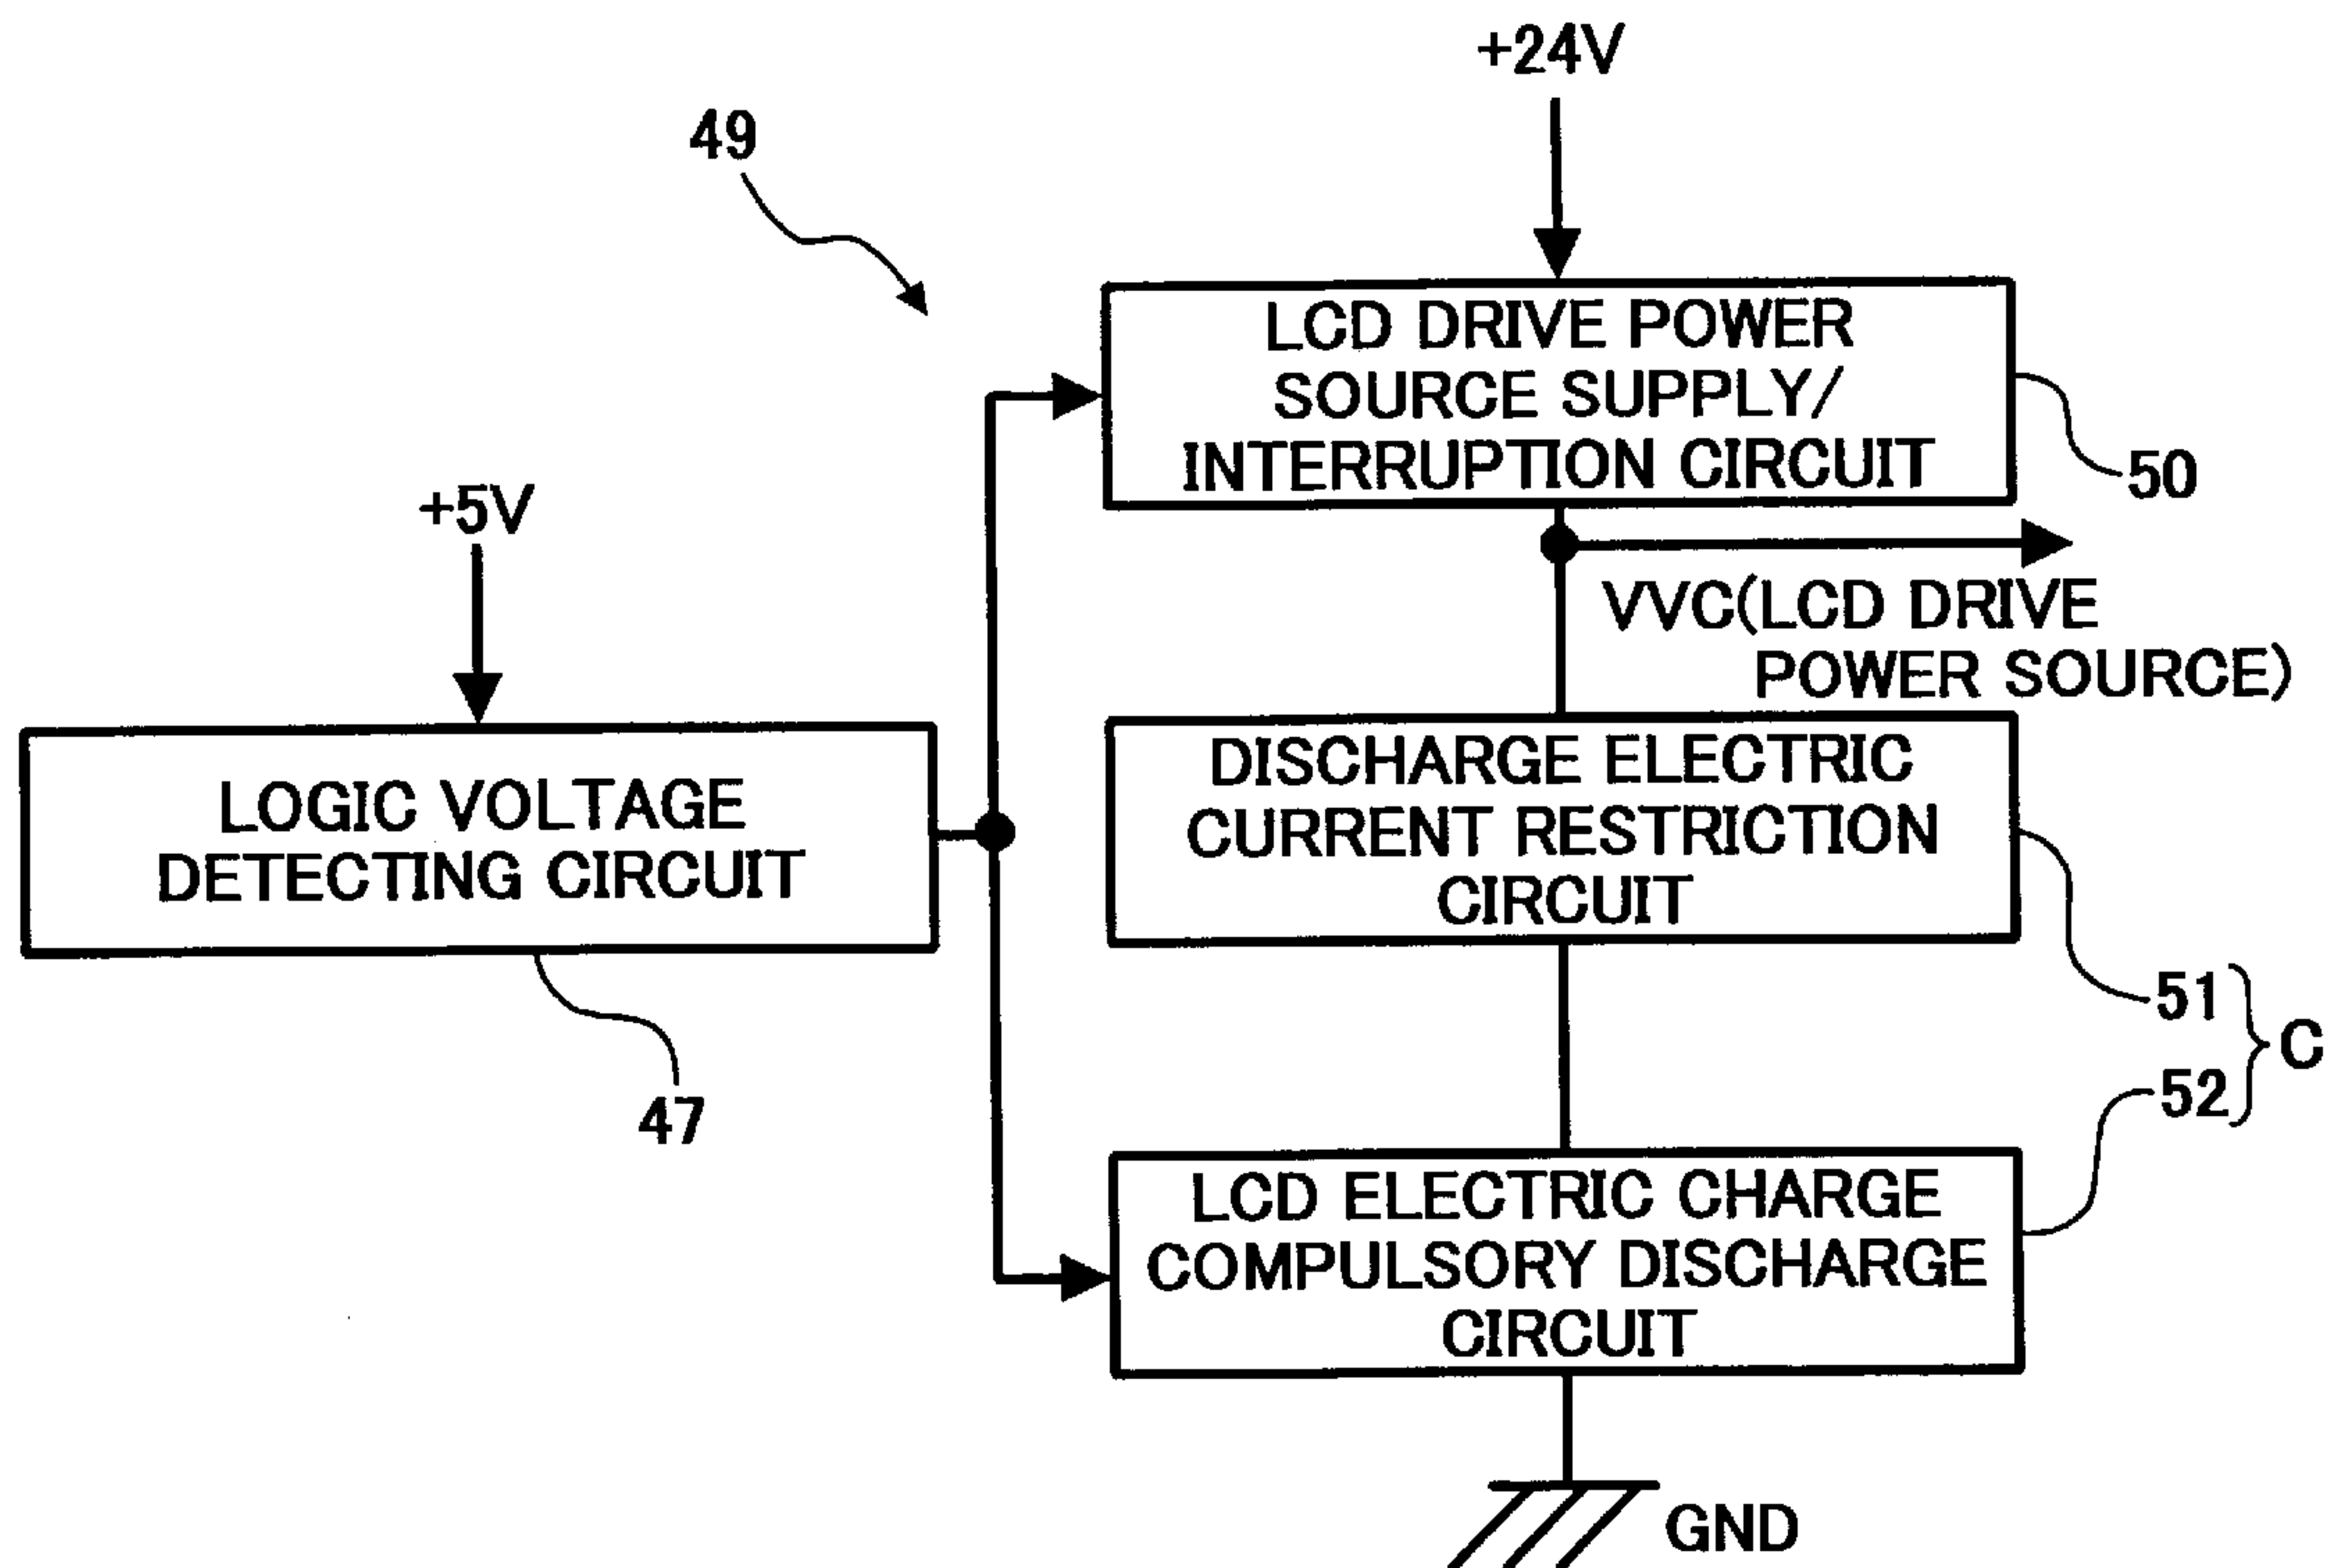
+24V

49

LCD DRIVE POWER SOURCE SUPPLY/ INTERRUPTION CIRCUIT

50

+5V

VVC(LCD DRIVE POWER SOURCE)

LOGIC VOLTAGE DETECTING CIRCUIT

DISCHARGE ELECTRIC CURRENT RESTRICTION CIRCUIT

47

51

C

52

LCD ELECTRIC CHARGE COMPULSORY DISCHARGE CIRCUIT

GND